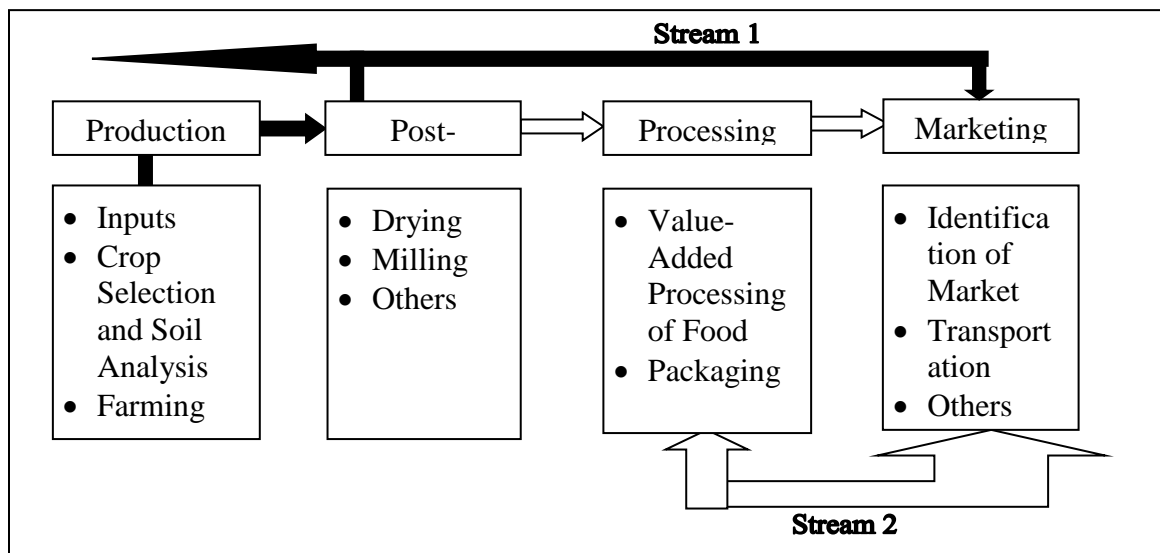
Stream 1

Production

Post-

Processing

Marketing

- Inputs
- Crop Selection and Soil Analysis
- Farming

- Drying
- Milling
- Others

- Value-Added Processing of Food
- Packaging

- Identifica tion of Market
- Transport ation
- Others

Stream 2